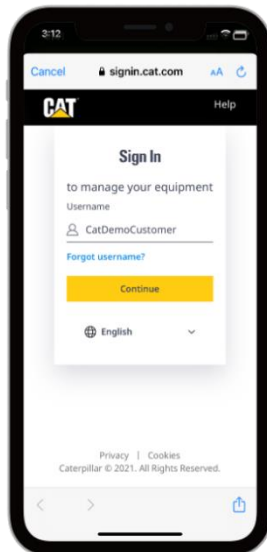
3:12

Cancel signin.cat.com AA

CAT Help

Sign In

to manage your equipment

Username

CatDemoCustomer

Forgot username?

Continue

English

Privacy | Cookies

Caterpillar © 2021. All Rights Reserved.